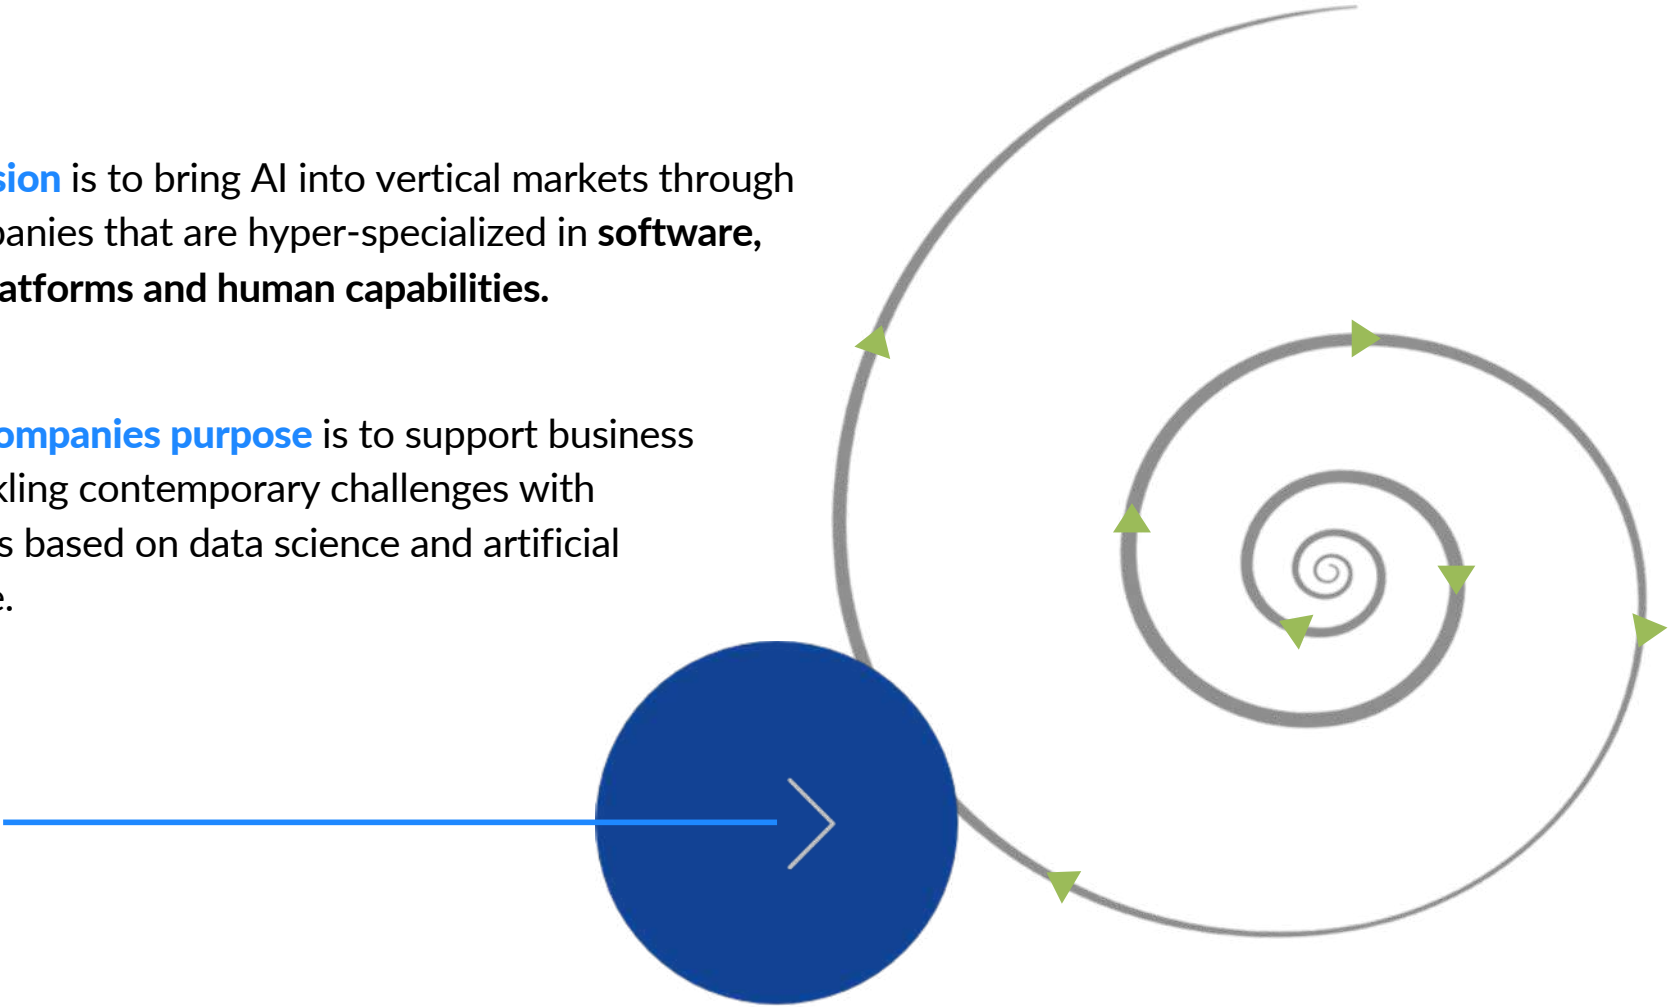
sion is to bring AI into vertical markets through panies that are hyper-specialized in **software, atforms and human capabilities.**

ompanies purpose is to support business kling contemporary challenges with s based on data science and artificial e.